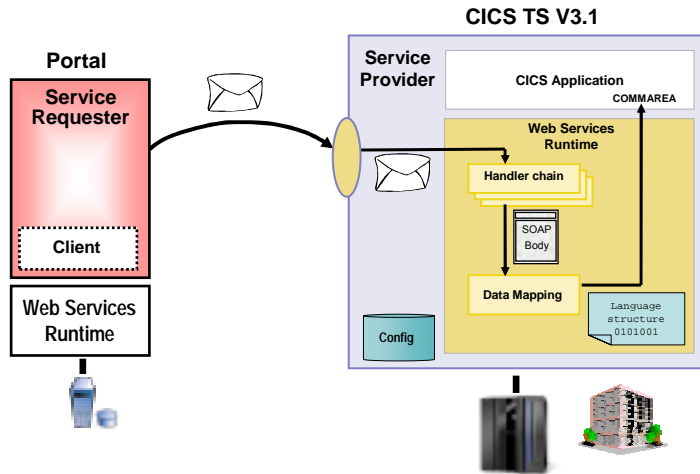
CICS TS V3.1

Portal

Service Requester

Client

Web Services Runtime

Service Provider

CICS Application

COMMAREA

Web Services Runtime

Handler chain

SOAP Body

Data Mapping

Language structure 0101001

Config